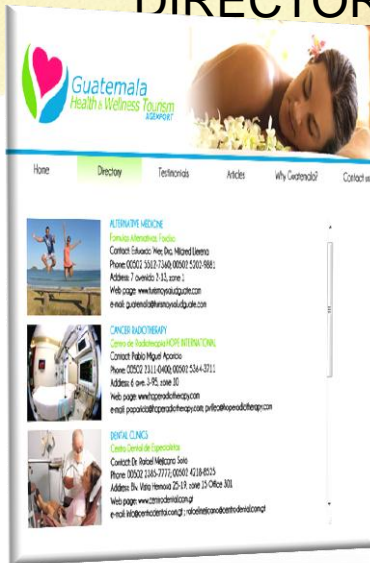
DIRECTOR

Guatemala Health & Wellness Tourism

Home | Directory | Testimonials | Articles | Why Guatemala? | Contact

ALTERNATIVE MEDICINE
Farmacia Alternativa Fiorela
Contact: Educación: Hem. Dra. Milzred Lemma
Phone: 00502 5513-7140/00502 5203-9881
Address: 7 avenida 3-33, zona 1
Web page: www.turismoysaludguate.com
e-mail: guatemala@turismoysaludguate.com

CANCER RADIOTHERAPY
Centro de Radioterapia HOPE INTERNATIONAL
Contact: Pablo Miguel Aparicio
Phone: 00502 2311-0400; 00502 5364-3711
Address: 6 ave. 3-95, zona 10
Web page: www.hoperadiotherapy.com
e-mail: paparicio@hoperadiotherapy.com; pvillea@hoperadiotherapy.com

DENTAL CLINICS
Centro Dental de Especialistas
Contact: Dr. Rafael Mejicano Soto
Phone: 00502 2385-7777; 00502 4218-8525
Address: Bv. Vista Hermosa 25-19, zona 15 Office 301
Web page: www.centrodental.com.gt
e-mail: info@centrodental.com.gt ; rafaelmejicano@centrodental.com.gt